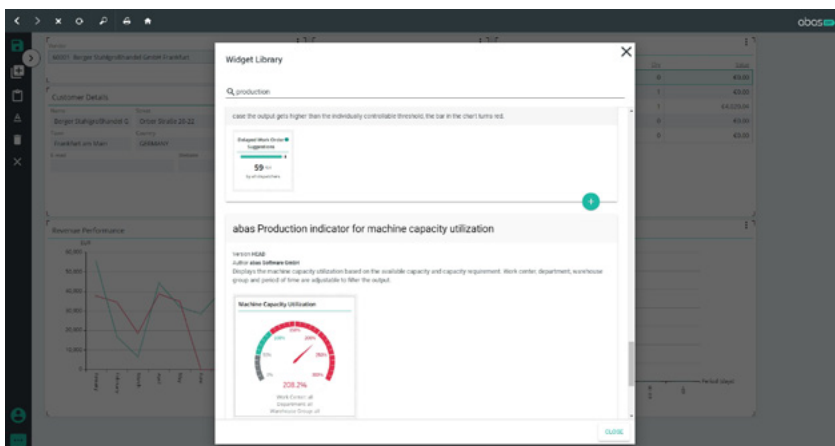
abas

Vendor
40001 Burger Stahlgroßhandel GmbH Frankfurt

Customer Details

Name
Burger Stahlgroßhandel G

Street
Orber Straße 20-22

Town
Frankfurt am Main

Country
GERMANY

E-mail

Revenue Performance

EUR

60,000

50,000

40,000

30,000

20,000

10,000

0

Qty

Value

0

€0.00

1

€0.00

1

€4,029.04

0

€0.00

0

€0.00

Period (days)

Widget Library

production

case the output gets higher than the individually controllable threshold, the bar in the chart turns red.

Delayed Work Order Suggestions

59

abas Production indicator for machine capacity utilization

Version
Author abas Software GmbH
Displays the machine capacity utilization based on the available capacity and capacity requirement. Work center, department, warehouse group and period of time are adjustable to filter the output.

Machine Capacity Utilization

208.2%

Work Center: all
Department: all
Warehouse Group: all

CLOSE